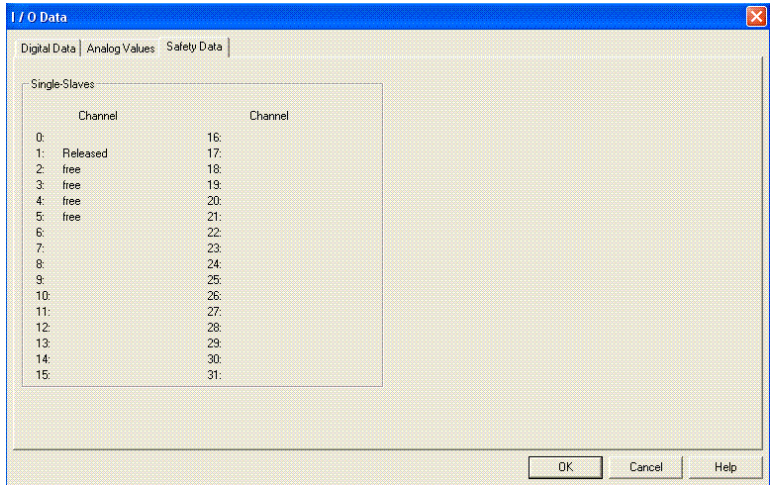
I / O Data

Digital Data | Analog Values | Safety Data

Single-Slaves

Channel

0:
1: Released
2: free
3: free
4: free
5: free
6:
7:
8:
9:
10:
11:
12:
13:
14:
15:

Channel

16:
17:
18:
19:
20:
21:
22:
23:
24:
25:
26:
27:
28:
29:
30:
31:

OK Cancel Help